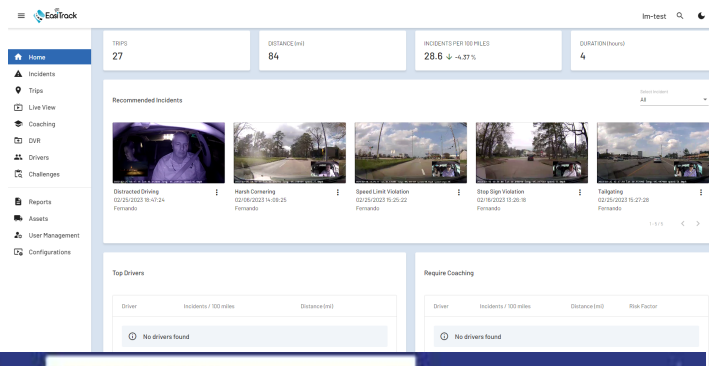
EasiTrack

lm-test

Home
Incidents
Trips
Live View
Coaching
DVR
Drivers
Challenges
Reports
Assets
User Management
Configurations

TRIPS
27

DISTANCE (mi)
84

INCIDENTS PER 100 MILES
28.6 ↓ -4.37 %

DURATION (hours)
4

Recommended Incidents

Select Incident
All

Distracted Driving
02/25/2023 16:47:24
Fernando

Harsh Cornering
02/08/2023 14:09:25
Fernando

Speed Limit Violation
02/25/2023 15:25:22
Fernando

Stop Sign Violation
02/16/2023 13:26:16
Fernando

Tailgating
02/25/2023 15:27:28
Fernando

1 - 5 / 5

Top Drivers

Driver | Incidents / 100 miles | Distance (mi)

No drivers found

Require Coaching

Driver | Incidents / 100 miles | Distance (mi) | Risk Factor

No drivers found